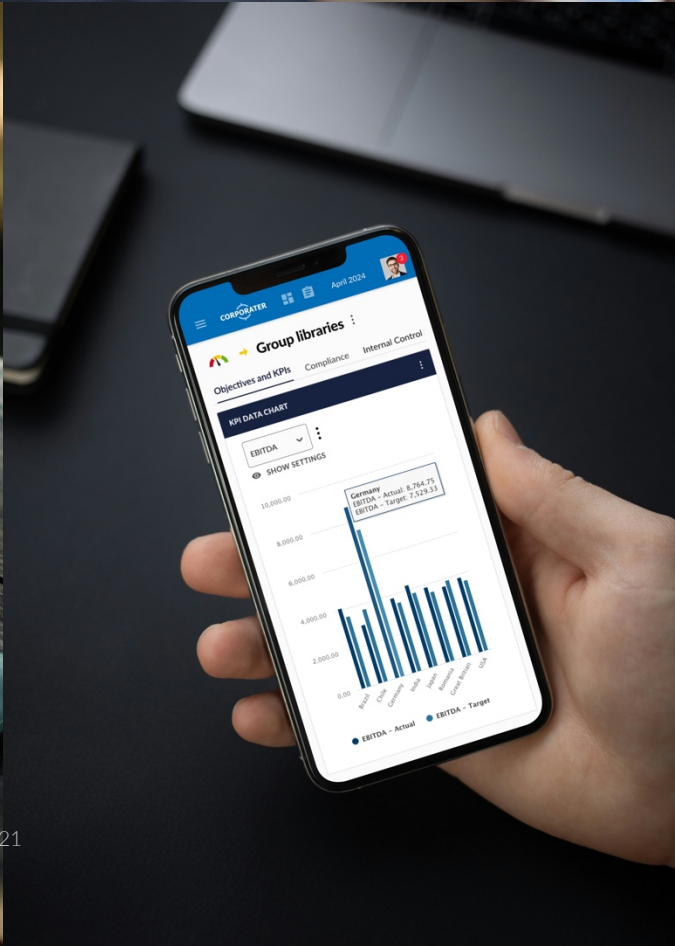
CORPORATER

April 2024

Group libraries

Objectives and KPIs

Compliance

Internal Control

KPI DATA CHART

EBITDA

SHOW SETTINGS

Germany
EBITDA – Actual: 8,764.75
EBITDA – Target: 7,529.33

10,000.00

8,000.00

6,000.00

4,000.00

2,000.00

0.00

Brazil

Chile

Germany

India

Japan

Romania

Great Britain

USA

EBITDA – Actual

EBITDA – Target

21